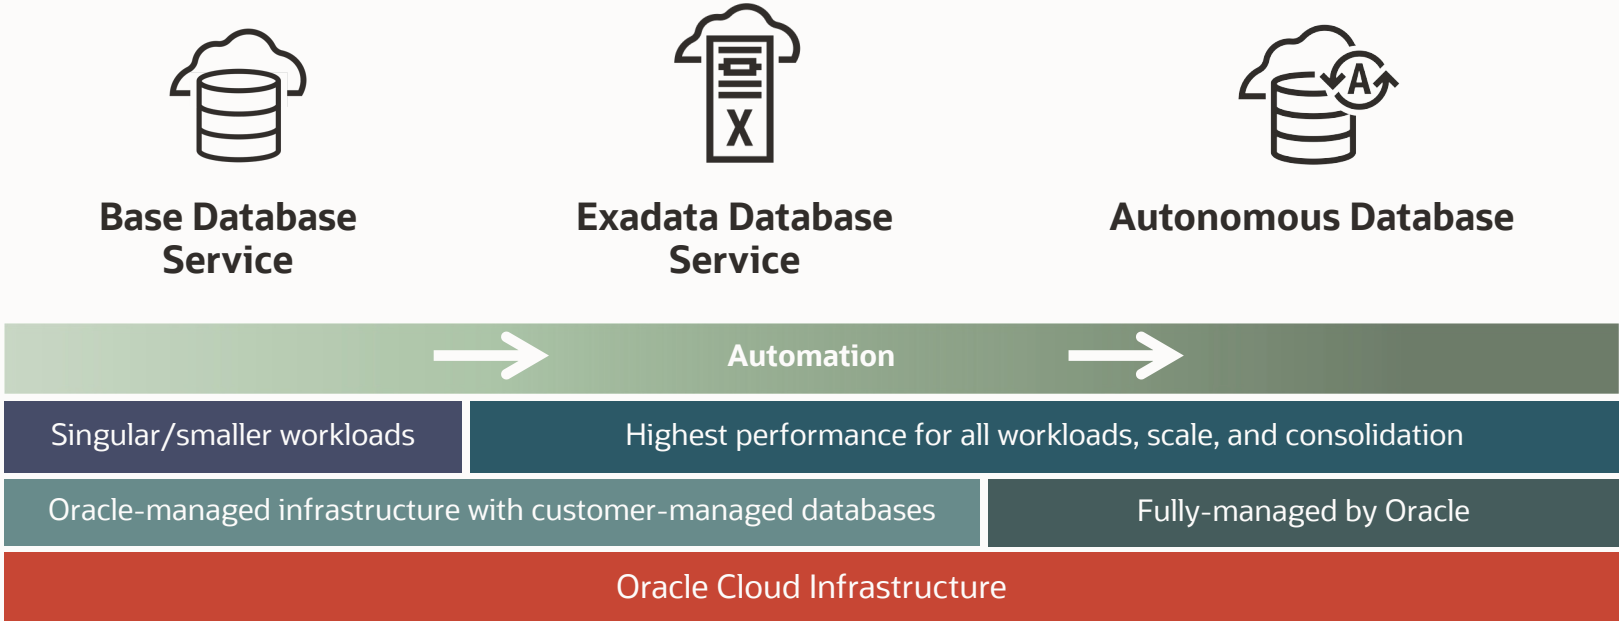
Base Database Service

Exadata Database Service

Autonomous Database

Automation

Singular/smaller workloads

Highest performance for all workloads, scale, and consolidation

Oracle-managed infrastructure with customer-managed databases

Fully-managed by Oracle

Oracle Cloud Infrastructure